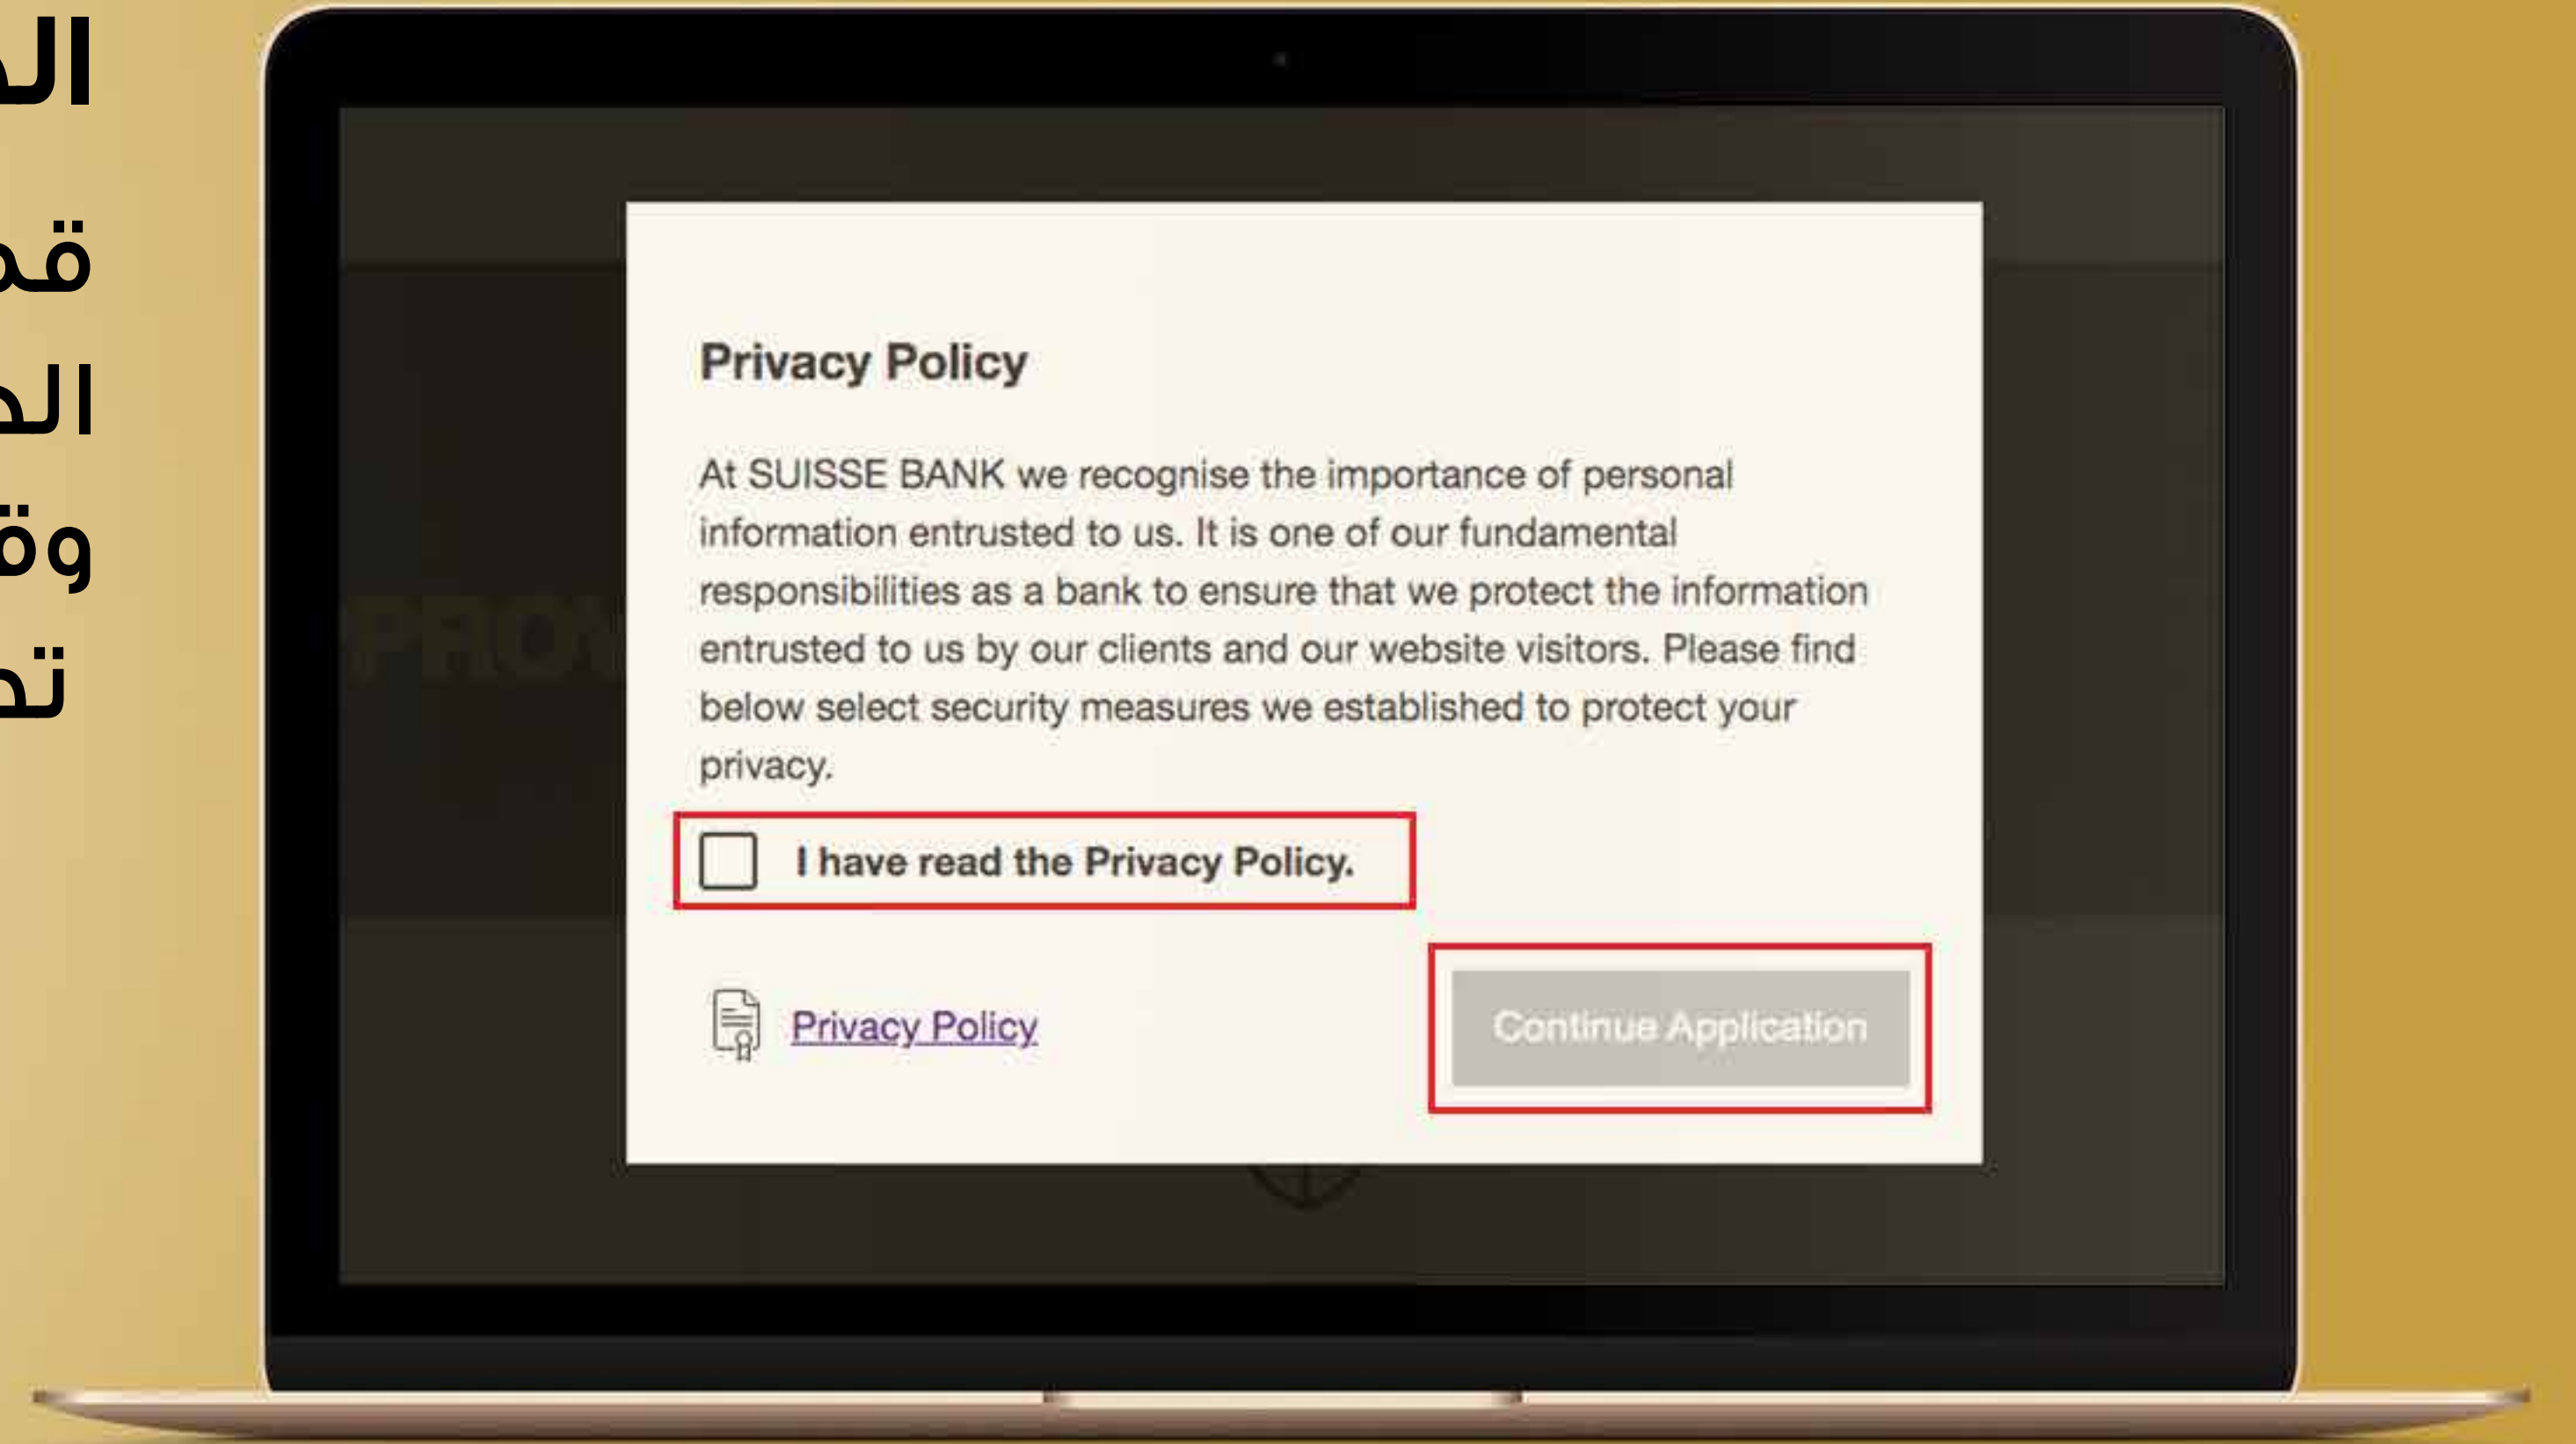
ال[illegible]
ق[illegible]
ال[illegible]
وق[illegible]
تد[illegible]

PROV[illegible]

Privacy Policy

At SUISSE BANK we recognise the importance of personal information entrusted to us. It is one of our fundamental responsibilities as a bank to ensure that we protect the information entrusted to us by our clients and our website visitors. Please find below select security measures we established to protect your privacy.

I have read the Privacy Policy.

Privacy Policy

Continue Application